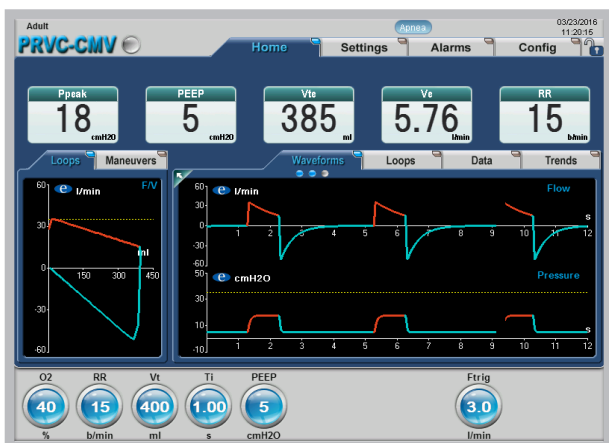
Adult

PRVC-CMV

Apnea

03/23/2016
11:20:15

Home

Settings

Alarms

Config

?

| Ppeak | PEEP | Vte | Ve | RR |
|---|---|---|---|---|
| 18 cmH2O | 5 cmH2O | 385 ml | 5.76 l/min | 15 b/min |

Loops

Maneuvers

e l/min

F/V

60

30

0

-30

-60

150

300

450

ml

Waveforms

Loops

Data

Trends

e l/min

Flow

60

30

0

-30

-60

1 2 3 4 5 6 7 8 9 10 11 12

s

e cmH2O

Pressure

60

35

10

-10

1 2 3 4 5 6 7 8 9 10 11 12

s

O2
40
%

RR
15
b/min

Vt
400
ml

Ti
1.00
s

PEEP
5
cmH2O

Ftrig
3.0
l/min